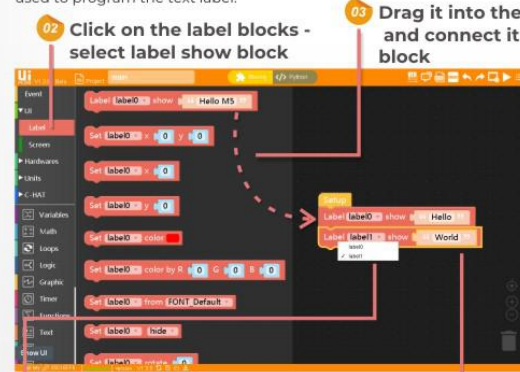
used to program the text label.

02 Click on the label blocks - select label show block

03 Drag it into the and connect it block

Ui

Project

Blocks

Python

Event

UI

Label

Screen

Hardwares

Units

C-HAT

Variables

Math

Loops

Logic

Graphic

Timer

Functions

Text

Show UI

Label label0 show Hello M5

Set label0 x 0 y 0

Set label0 x 0

Set label0 y 0

Set label0 color

Set label0 color by R 0 G 0 B 0

Set label0 from FONT_Default

Set label0 hide

Set label0 rotate 0

Setup

Label label0 show Hello

Label label1 show World

label0

label1